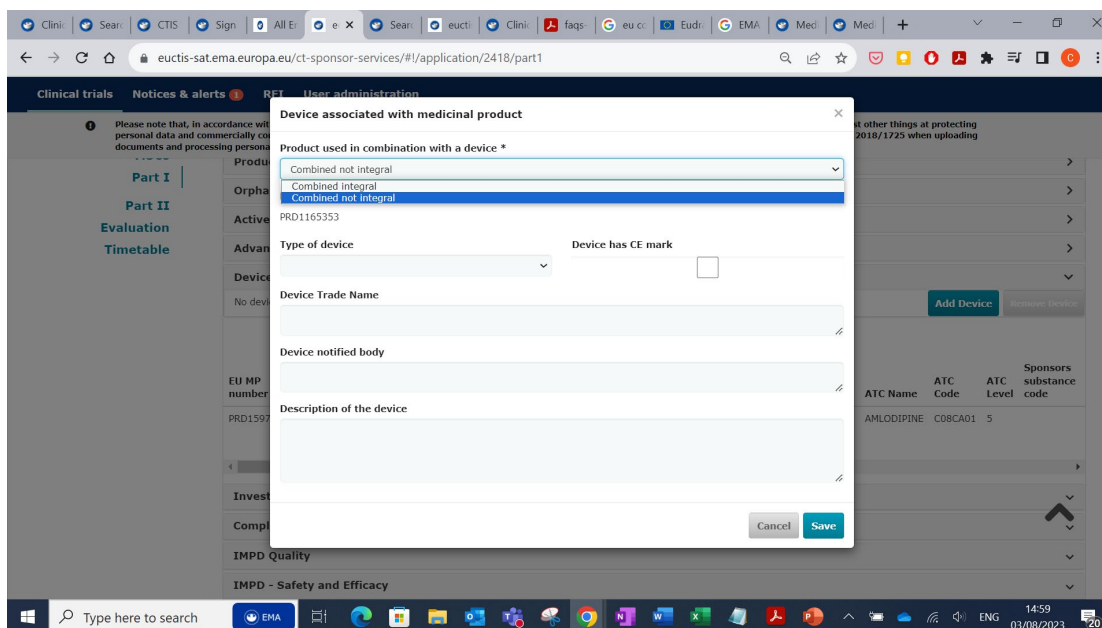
Clinic | Searc | CTIS | Sign | All Er | e | Searc | eucti | Clinic | faqs | eu cc | Eudr | EMA | Med | Med | +

euctis-sat.ema.europa.eu/ct-sponsor-services/#!/application/2418/part1

Clinical trials   Notices & alerts 1   RFI   User administration

Please note that, in accordance wit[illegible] personal data and commercially co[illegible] documents and processing persona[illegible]

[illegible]t other things at protecting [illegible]2018/1725 when uploading

Part I
Part II
Evaluation
Timetable

Produ
Orpha
Active
Advan
Device
No devi

Add Device   Remove Device

EU MP number
PRD1597

ATC Name   ATC Code   ATC Level   Sponsors substance code
AMLODIPINE   C08CA01   5

Invest
Compl
IMPD Quality
IMPD - Safety and Efficacy

Device associated with medicinal product

Product used in combination with a device *
Combined not integral
Combined integral
Combined not integral

PRD1165353

Type of device

Device has CE mark

Device Trade Name

Device notified body

Description of the device

Cancel   Save

Type here to search   EMA   ENG   14:59   03/08/2023   20